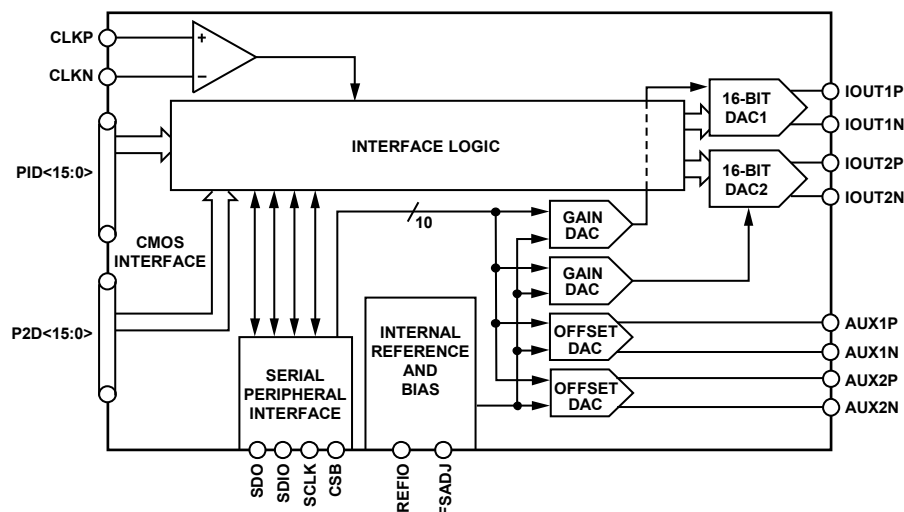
CLKP
CLKN
+
–
INTERFACE LOGIC
16-BIT DAC1
16-BIT DAC2
IOUT1P
IOUT1N
IOUT2P
IOUT2N
PID<15:0>
CMOS INTERFACE
P2D<15:0>
10
GAIN DAC
GAIN DAC
OFFSET DAC
OFFSET DAC
AUX1P
AUX1N
AUX2P
AUX2N
INTERNAL REFERENCE AND BIAS
SERIAL PERIPHERAL INTERFACE
SDO
SDIO
SCLK
CSB
REFIO
FSADJ